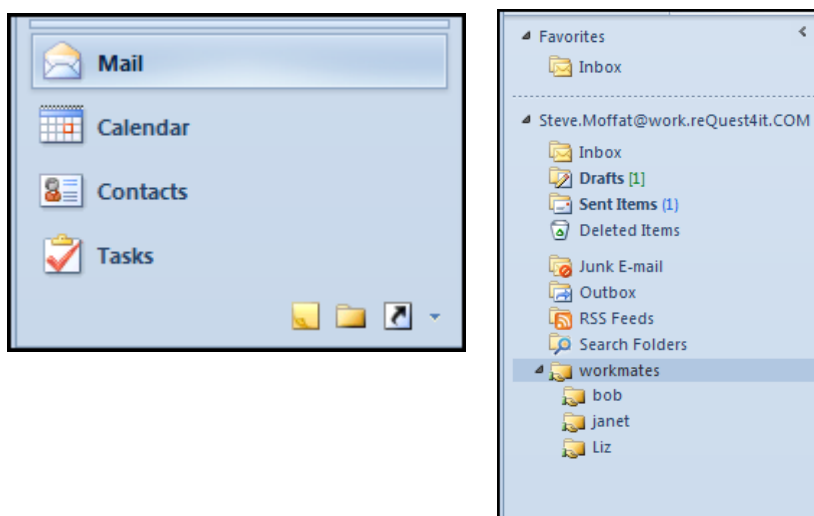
Mail

Calendar

Contacts

Tasks

Favorites

Inbox

Steve.Moffat@work.reQuest4it.COM

Inbox

Drafts [1]

Sent Items (1)

Deleted Items

Junk E-mail

Outbox

RSS Feeds

Search Folders

workmates

bob

janet

Liz